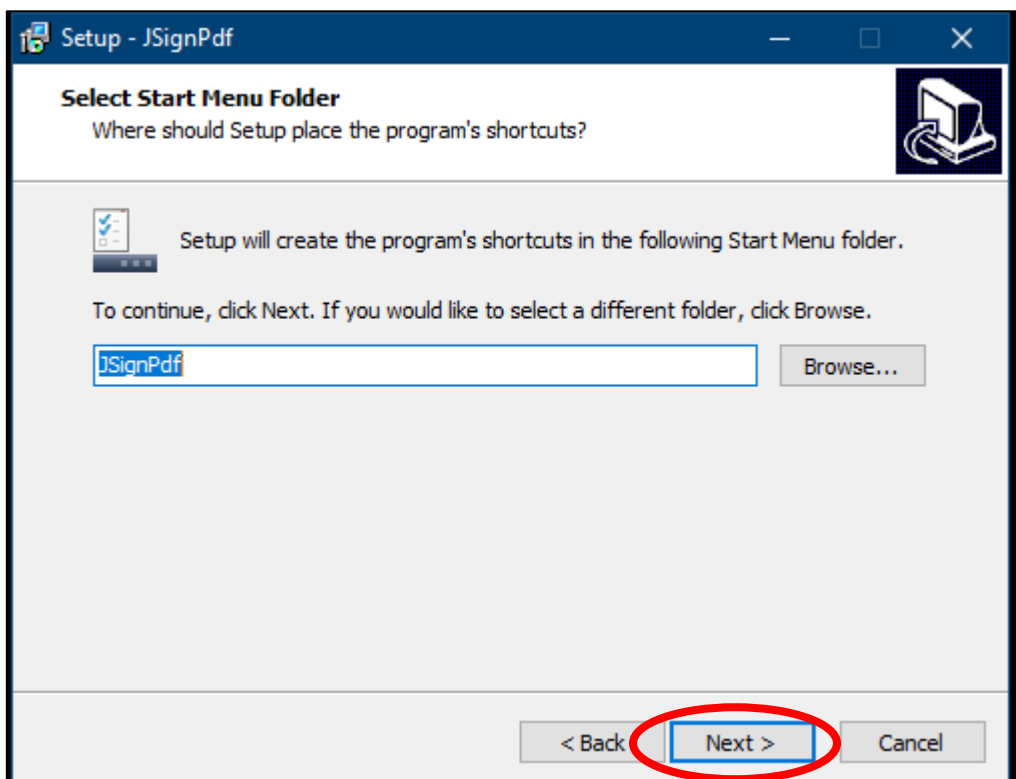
Setup - JSignPdf

Select Start Menu Folder
Where should Setup place the program's shortcuts?

Setup will create the program's shortcuts in the following Start Menu folder.

To continue, click Next. If you would like to select a different folder, click Browse.

JSignPdf

Browse...

< Back

Next >

Cancel